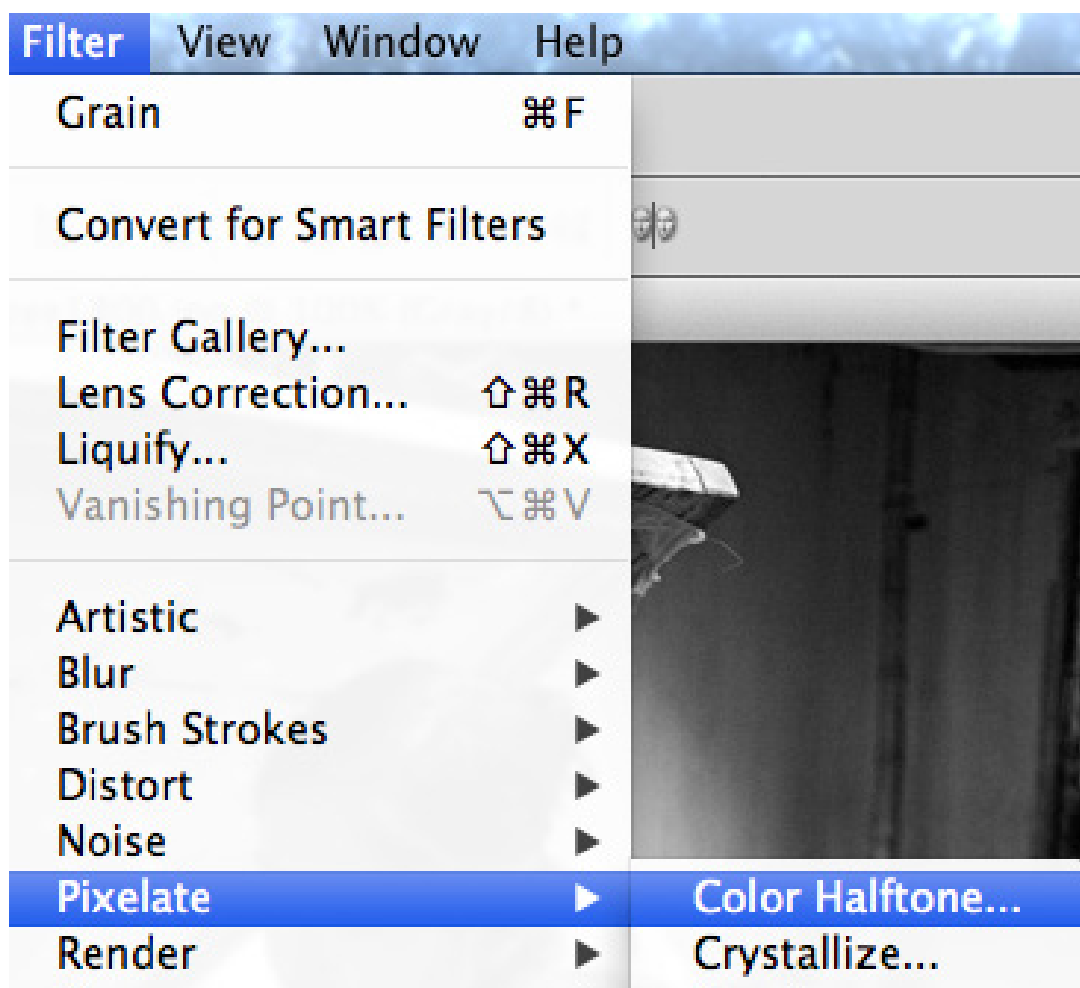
Filter View Window Help

Grain ⌘F

Convert for Smart Filters

Filter Gallery...
Lens Correction... ⇧⌘R
Liquify... ⇧⌘X
Vanishing Point... ⌥⌘V

Artistic ▶
Blur ▶
Brush Strokes ▶
Distort ▶
Noise ▶
Pixelate ▶
Render ▶

Color Halftone...
Crystallize...